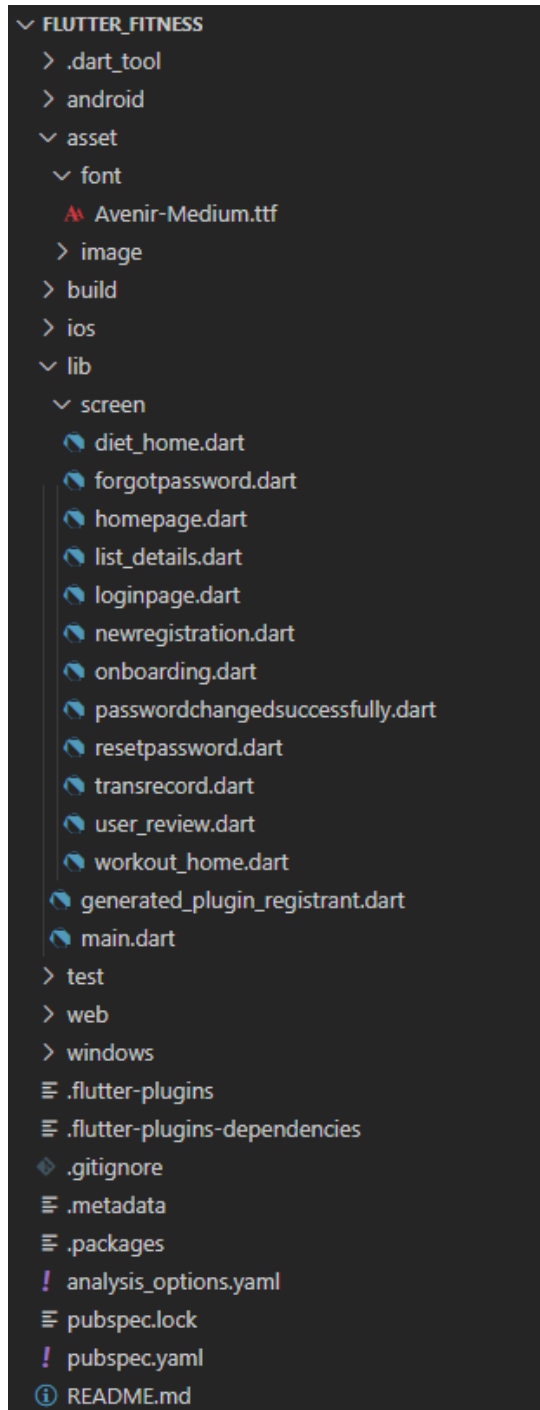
FLUTTER_FITNESS
.dart_tool
android
asset
font
Avenir-Medium.ttf
image
build
ios
lib
screen
diet_home.dart
forgotpassword.dart
homepage.dart
list_details.dart
loginpage.dart
newregistration.dart
onboarding.dart
passwordchangedsuccessfully.dart
resetpassword.dart
transrecord.dart
user_review.dart
workout_home.dart
generated_plugin_registrant.dart
main.dart
test
web
windows
.flutter-plugins
.flutter-plugins-dependencies
.gitignore
.metadata
.packages
analysis_options.yaml
pubspec.lock
pubspec.yaml
README.md